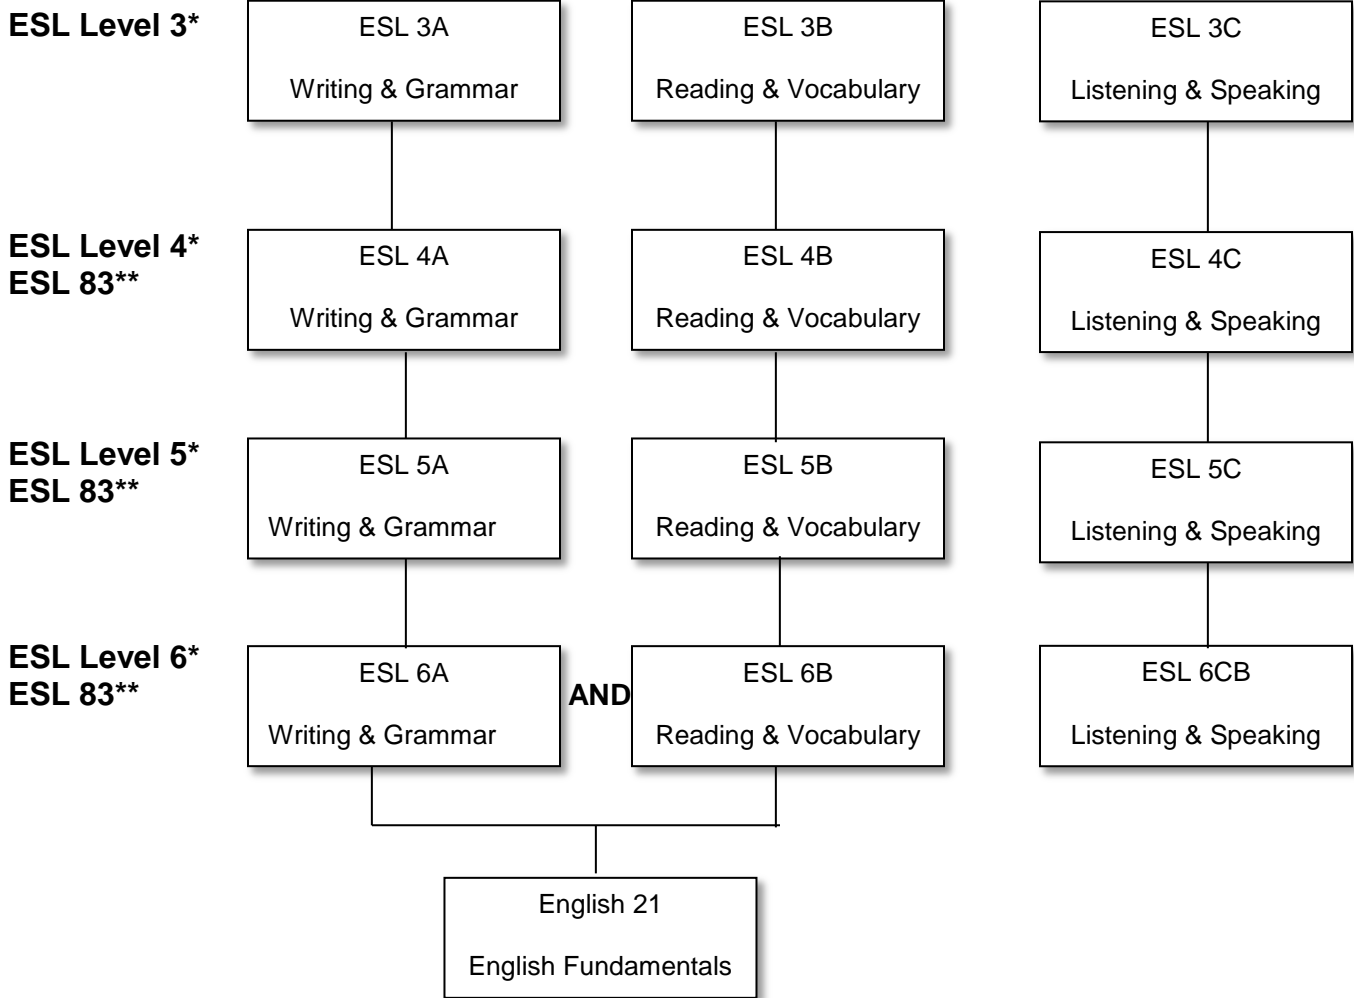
ESL Level 3*

ESL 3A
Writing & Grammar

ESL 3B
Reading & Vocabulary

ESL 3C
Listening & Speaking

ESL Level 4*
ESL 83**

ESL 4A
Writing & Grammar

ESL 4B
Reading & Vocabulary

ESL 4C
Listening & Speaking

ESL Level 5*
ESL 83**

ESL 5A
Writing & Grammar

ESL 5B
Reading & Vocabulary

ESL 5C
Listening & Speaking

ESL Level 6*
ESL 83**

ESL 6A
Writing & Grammar

AND

ESL 6B
Reading & Vocabulary

ESL 6CB
Listening & Speaking

English 21
English Fundamentals